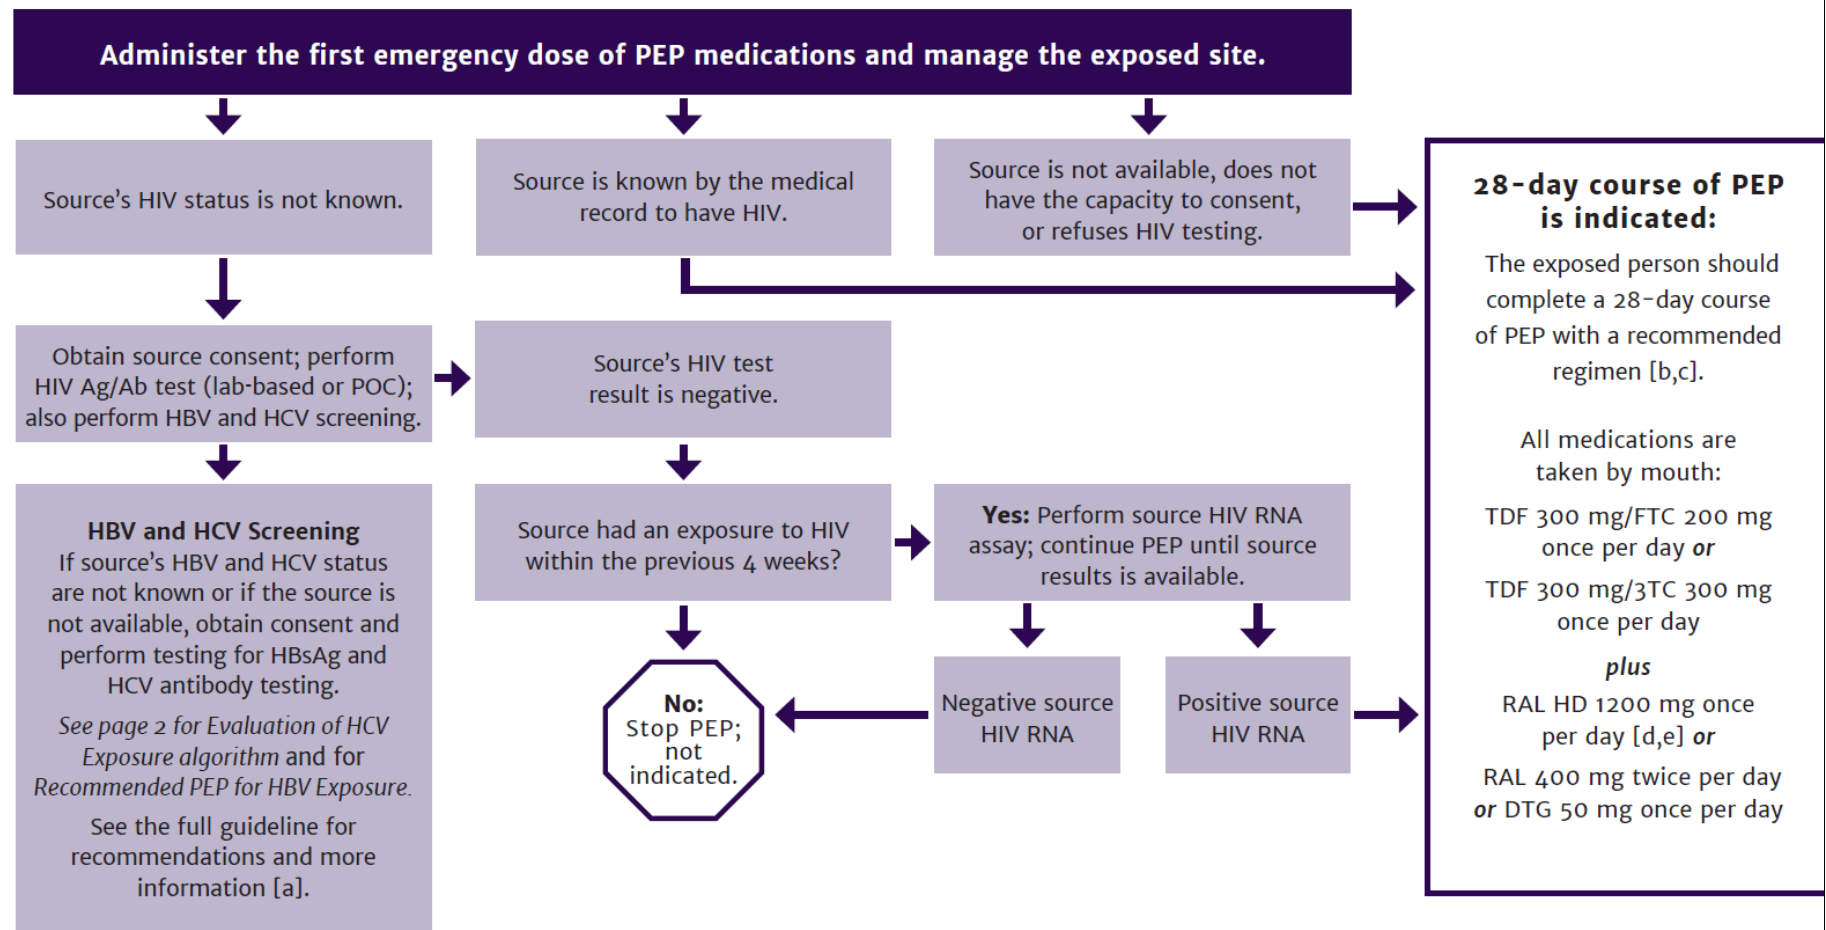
Administer the first emergency dose of PEP medications and manage the exposed site.

Source's HIV status is not known.

Source is known by the medical record to have HIV.

Source is not available, does not have the capacity to consent, or refuses HIV testing.

28-day course of PEP is indicated:

The exposed person should complete a 28-day course of PEP with a recommended regimen [b,c].

All medications are taken by mouth:

TDF 300 mg/FTC 200 mg once per day *or*

TDF 300 mg/3TC 300 mg once per day

*plus*

RAL HD 1200 mg once per day [d,e] *or*

RAL 400 mg twice per day *or* DTG 50 mg once per day

Obtain source consent; perform HIV Ag/Ab test (lab-based or POC); also perform HBV and HCV screening.

Source's HIV test result is negative.

HBV and HCV Screening
If source's HBV and HCV status are not known or if the source is not available, obtain consent and perform testing for HBsAg and HCV antibody testing.

*See page 2 for Evaluation of HCV Exposure algorithm* and for *Recommended PEP for HBV Exposure.*

See the full guideline for recommendations and more information [a].

Source had an exposure to HIV within the previous 4 weeks?

**Yes:** Perform source HIV RNA assay; continue PEP until source results is available.

**No:** Stop PEP; not indicated.

Negative source HIV RNA

Positive source HIV RNA